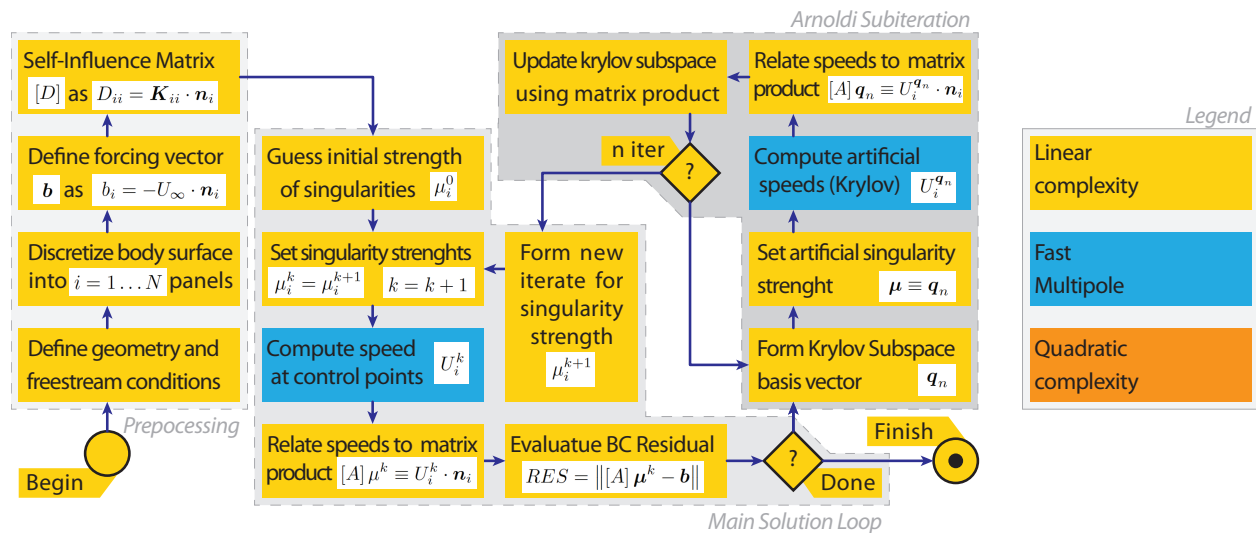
Arnoldi Subiteration

Self-Influence Matrix $[D]$ as $D_{ii} = \boldsymbol{K}_{ii} \cdot \boldsymbol{n}_i$

Define forcing vector $\boldsymbol{b}$ as $b_i = -U_\infty \cdot \boldsymbol{n}_i$

Discretize body surface into $i = 1 \dots N$ panels

Define geometry and freestream conditions

Prepocessing

Begin

Guess initial strength of singularities $\mu_i^0$

Set singularity strenghts $\mu_i^k = \mu_i^{k+1}$ $k = k+1$

Compute speed at control points $U_i^k$

Relate speeds to matrix product $[A]\,\boldsymbol{\mu}^k \equiv U_i^k \cdot \boldsymbol{n}_i$

Form new iterate for singularity strength $\mu_i^{k+1}$

Evaluatue BC Residual $RES = \left\|[A]\,\boldsymbol{\mu}^k - \boldsymbol{b}\right\|$

Main Solution Loop

Update krylov subspace using matrix product

n iter

?

Relate speeds to matrix product $[A]\,\boldsymbol{q}_n \equiv U_i^{\boldsymbol{q}_n} \cdot \boldsymbol{n}_i$

Compute artificial speeds (Krylov) $U_i^{\boldsymbol{q}_n}$

Set artificial singularity strenght $\boldsymbol{\mu} \equiv \boldsymbol{q}_n$

Form Krylov Subspace basis vector $\boldsymbol{q}_n$

?

Done

Finish

Legend

Linear complexity

Fast Multipole

Quadratic complexity